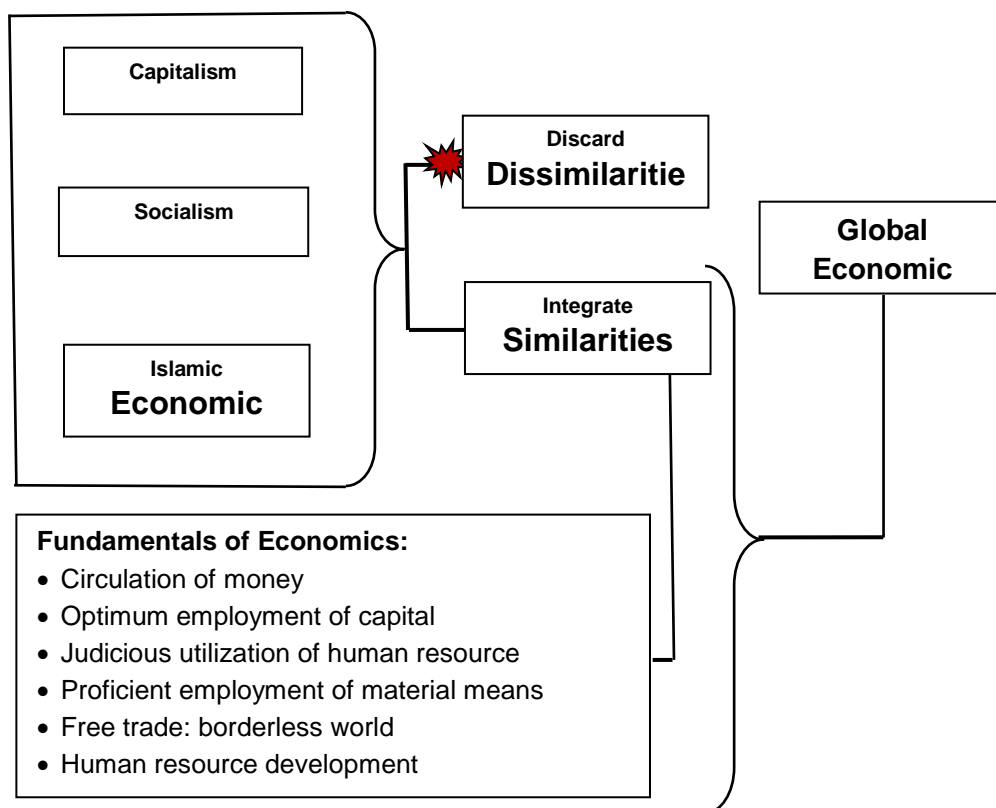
Capitalism

Socialism

Islamic
Economic

Discard
Dissimilaritie

Integrate
Similarities

Global
Economic

Fundamentals of Economics:
- Circulation of money
- Optimum employment of capital
- Judicious utilization of human resource
- Proficient employment of material means
- Free trade: borderless world
- Human resource development